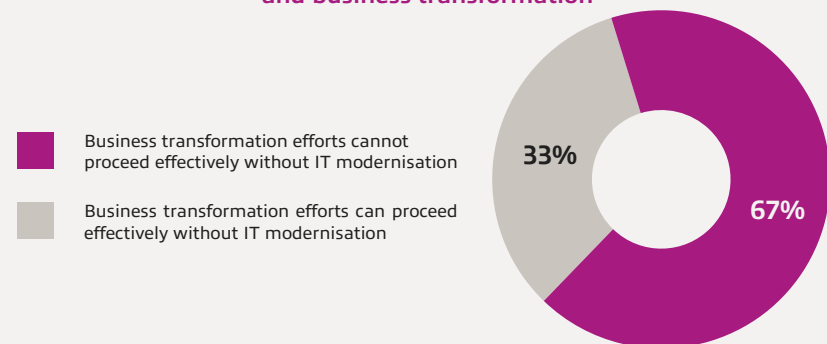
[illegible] business transformation

Business transformation efforts cannot proceed effectively without IT modernisation

Business transformation efforts can proceed effectively without IT modernisation

33%

67%